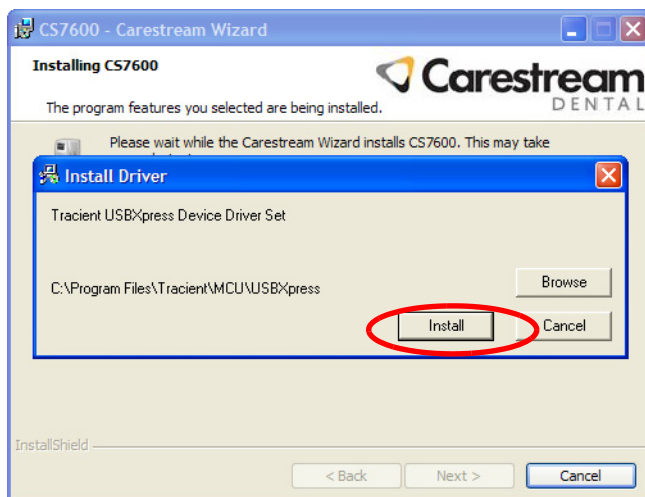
CS7600 - Carestream Wizard

Installing CS7600

The program features you selected are being installed.

Carestream DENTAL

Please wait while the Carestream Wizard installs CS7600. This may take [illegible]

Install Driver

Tracient USBXpress Device Driver Set

C:\Program Files\Tracient\MCU\USBXpress

Browse

Install

Cancel

InstallShield

< Back

Next >

Cancel